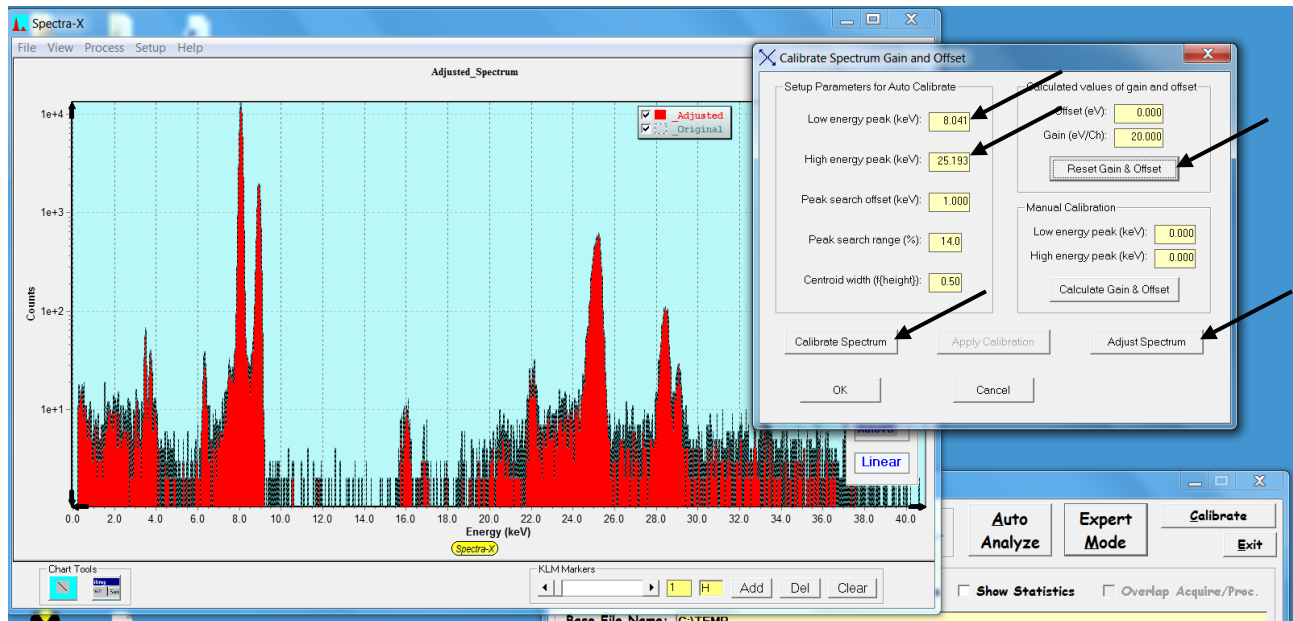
Spectra-X

File View Process Setup Help

Adjusted_Spectrum

_Adjusted
_Original

1e+4
1e+3
1e+2
1e+1

Counts

0.0 2.0 4.0 6.0 8.0 10.0 12.0 14.0 16.0 18.0 20.0 22.0 24.0 26.0 28.0 30.0 32.0 34.0 36.0 38.0 40.0
Energy (keV)

Spectra-X

Linear

Chart Tools

KLM Markers
1 H Add Del Clear

Calibrate Spectrum Gain and Offset

Setup Parameters for Auto Calibrate
Low energy peak (keV): 8.041
High energy peak (keV): 25.193
Peak search offset (keV): 1.000
Peak search range (%): 14.0
Centroid width (f{height}): 0.50

Calculated values of gain and offset
Offset (eV): 0.000
Gain (eV/Ch): 20.000
Reset Gain & Offset

Manual Calibration
Low energy peak (keV): 0.000
High energy peak (keV): 0.000
Calculate Gain & Offset

Calibrate Spectrum
Apply Calibration
Adjust Spectrum

OK
Cancel

Auto Analyze
Expert Mode
Calibrate
Exit

Show Statistics
Overlap Acquire/Proc.

Base File Name: C:\TEMP